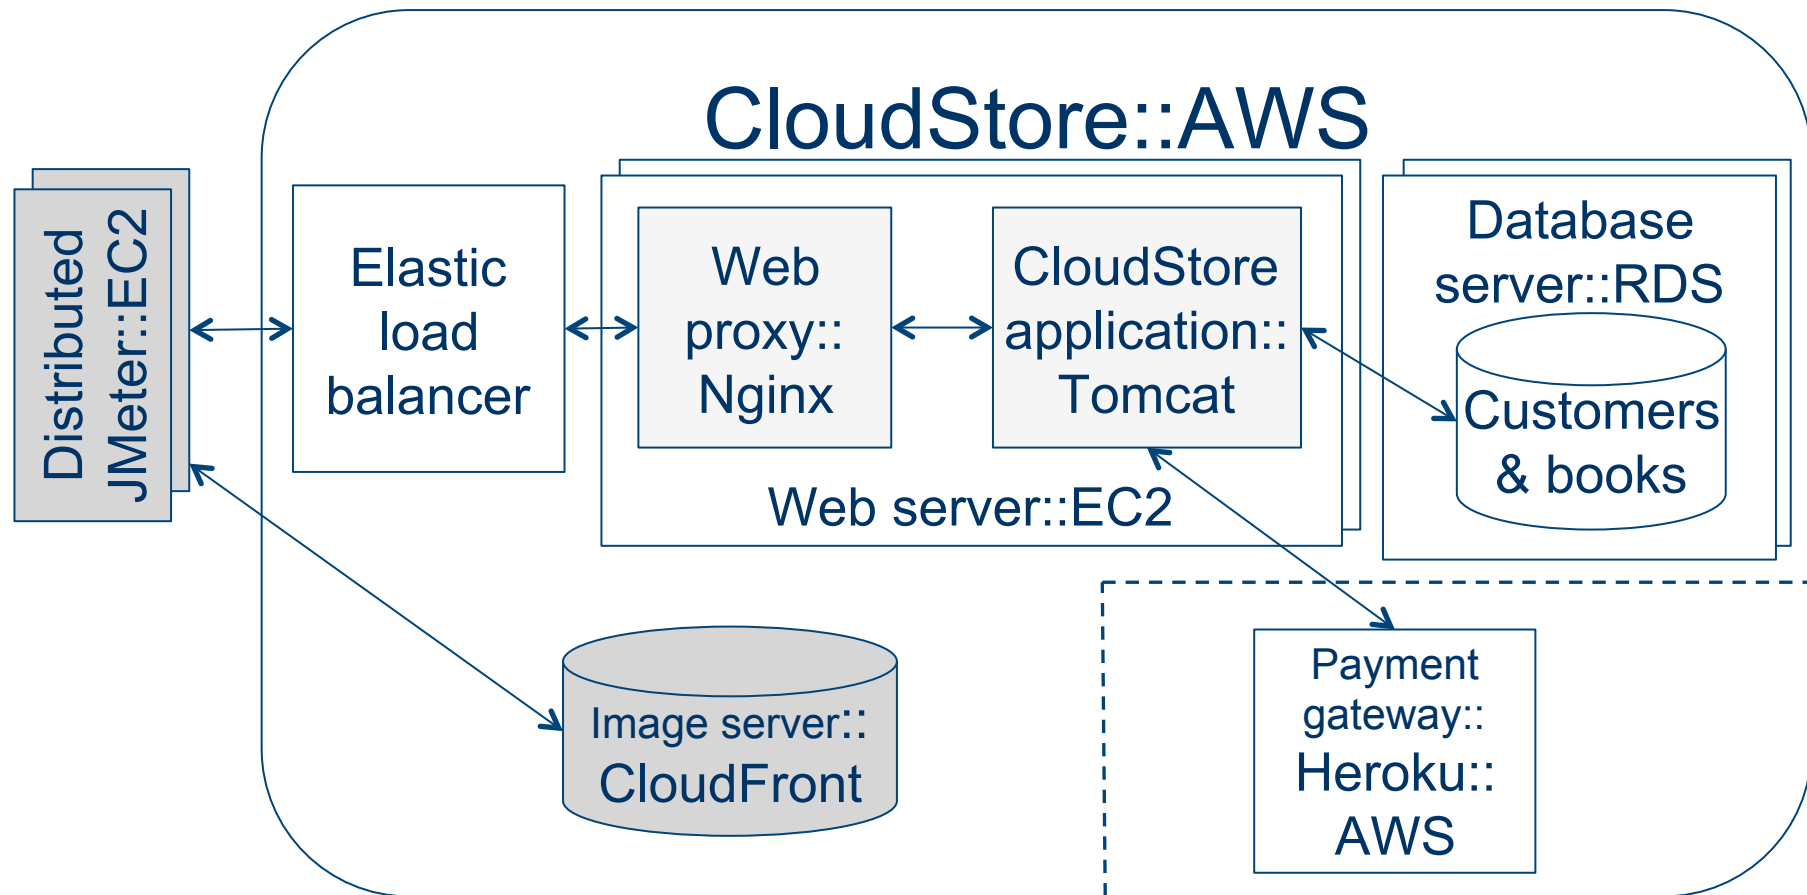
CloudStore::AWS

Distributed JMeter::EC2

Elastic load balancer

Web proxy:: Nginx

CloudStore application:: Tomcat

Web server::EC2

Database server::RDS

Customers & books

Image server:: CloudFront

Payment gateway:: Heroku:: AWS